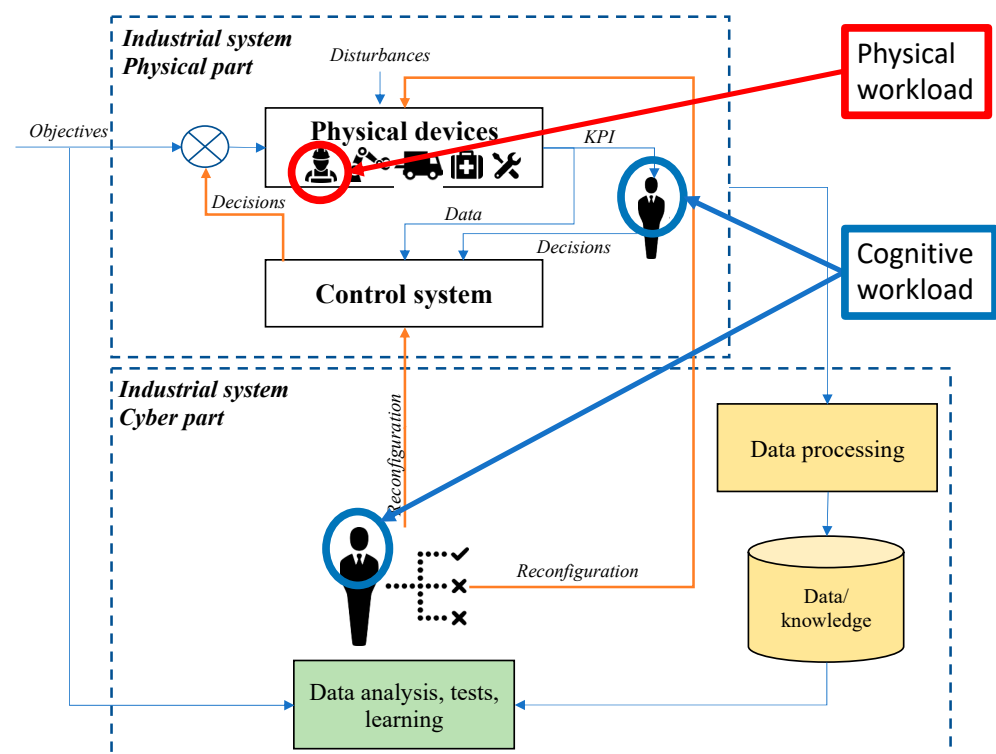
Industrial system
Physical part

Disturbances

Physical workload

Objectives

Physical devices

KPI

Decisions

Data

Decisions

Cognitive workload

Control system

Industrial system
Cyber part

Reconfiguration

Data processing

Reconfiguration

Data/
knowledge

Data analysis, tests, learning